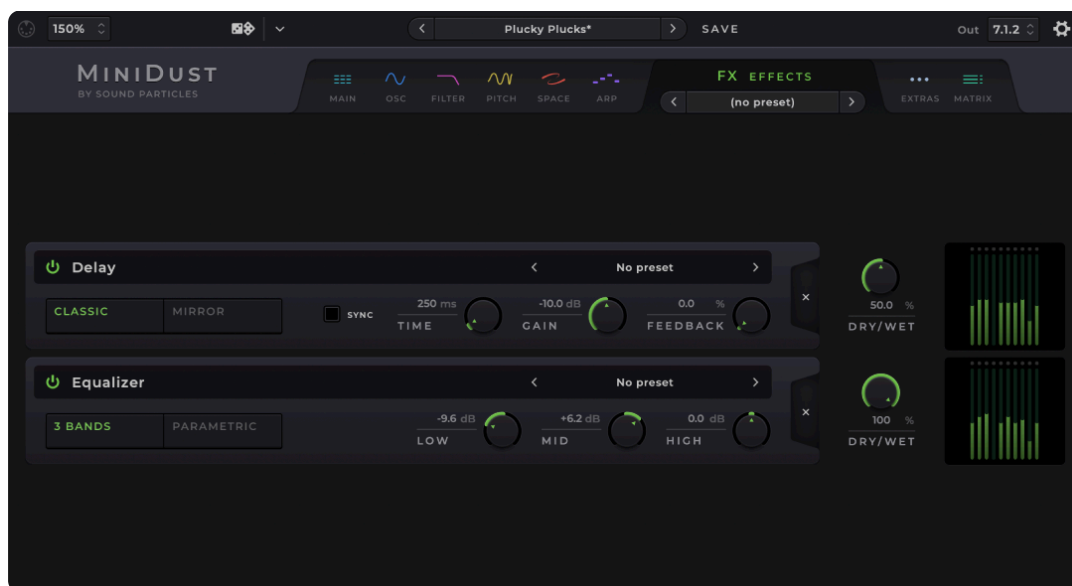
150%

‹ Plucky Plucks* › SAVE

Out 7.1.2

MINIDUST
BY SOUND PARTICLES

MAIN OSC FILTER PITCH SPACE ARP

FX EFFECTS
‹ (no preset) ›

EXTRAS MATRIX

Delay
‹ No preset ›
CLASSIC MIRROR
SYNC
250 ms TIME
-10.0 dB GAIN
0.0 % FEEDBACK
×
50.0 % DRY/WET

Equalizer
‹ No preset ›
3 BANDS PARAMETRIC
-9.6 dB LOW
+6.2 dB MID
0.0 dB HIGH
×
100 % DRY/WET